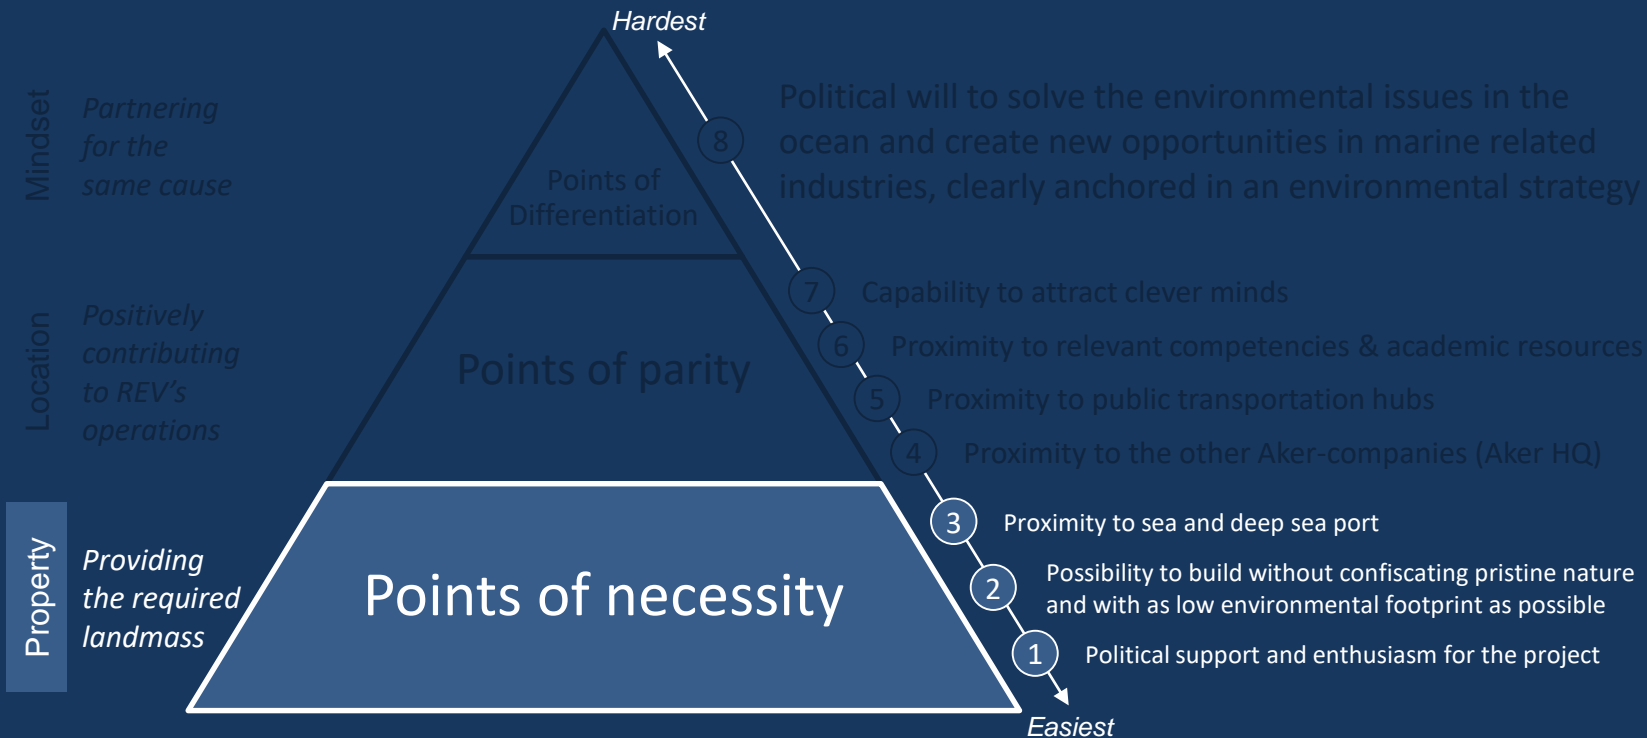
Hardest

Mindset

Partnering for the same cause

Points of Differentiation

8

Political will to solve the environmental issues in the ocean and create new opportunities in marine related industries, clearly anchored in an environmental strategy

Location

Positively contributing to REV's operations

Points of parity

7 Capability to attract clever minds

6 Proximity to relevant competencies & academic resources

5 Proximity to public transportation hubs

4 Proximity to the other Aker-companies (Aker HQ)

Property

Providing the required landmass

Points of necessity

3 Proximity to sea and deep sea port

2 Possibility to build without confiscating pristine nature and with as low environmental footprint as possible

1 Political support and enthusiasm for the project

Easiest